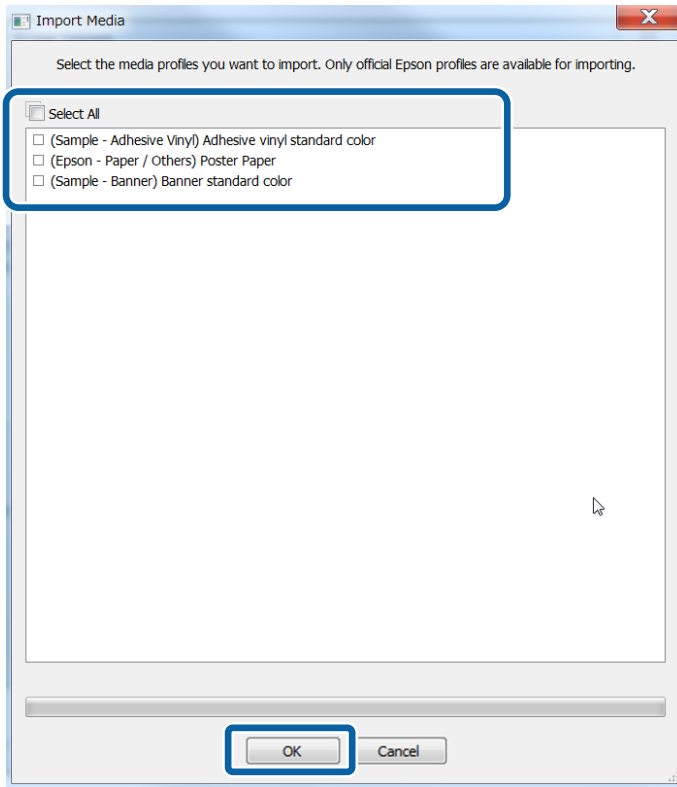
Import Media

Select the media profiles you want to import. Only official Epson profiles are available for importing.

Select All

(Sample - Adhesive Vinyl) Adhesive vinyl standard color
(Epson - Paper / Others) Poster Paper
(Sample - Banner) Banner standard color

OK
Cancel